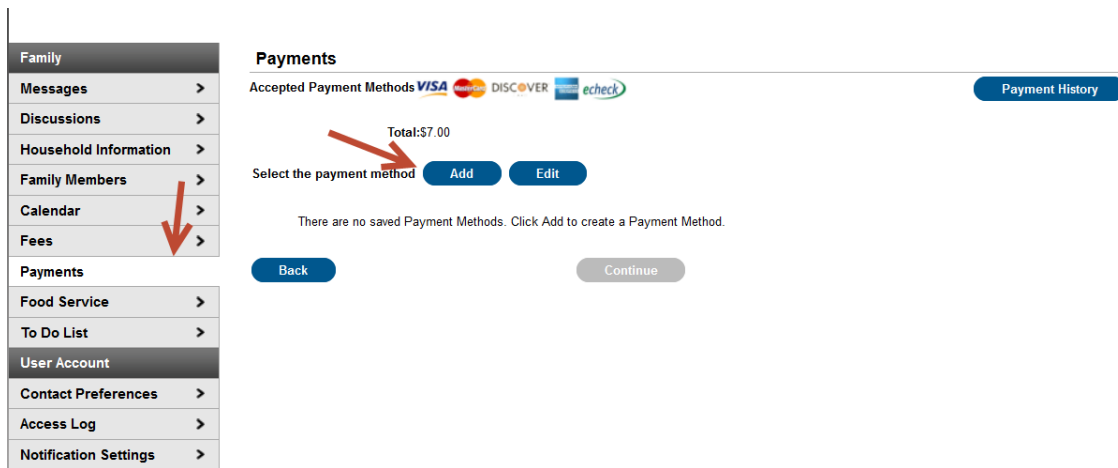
Family
Messages >
Discussions >
Household Information >
Family Members >
Calendar >
Fees >
Payments
Food Service >
To Do List >
User Account
Contact Preferences >
Access Log >
Notification Settings >

Payments

Accepted Payment Methods VISA MasterCard DISCOVER echeck

Payment History

Total:$7.00

Select the payment method Add Edit

There are no saved Payment Methods. Click Add to create a Payment Method.

Back Continue